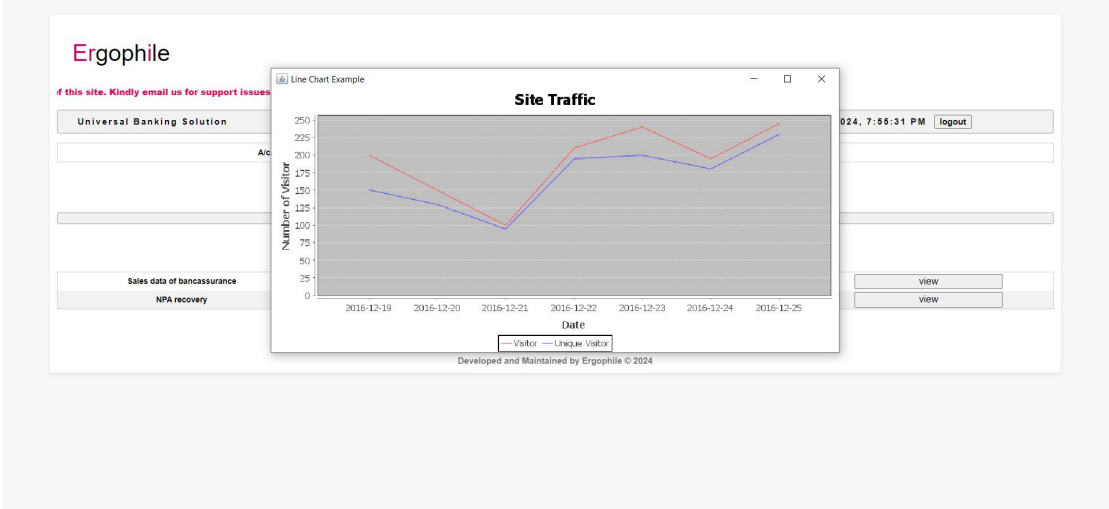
Ergophile

f this site. Kindly email us for support issues

Universal Banking Solution

024, 7:55:31 PM logout

A/c

Sales data of bancassurance

view

NPA recovery

view

Developed and Maintained by Ergophile © 2024

Line Chart Example

Site Traffic

Number of Visitor

250
225
200
175
150
125
100
75
50
25
0

2016-12-19 2016-12-20 2016-12-21 2016-12-22 2016-12-23 2016-12-24 2016-12-25

Date

— Visitor — Unique Visitor